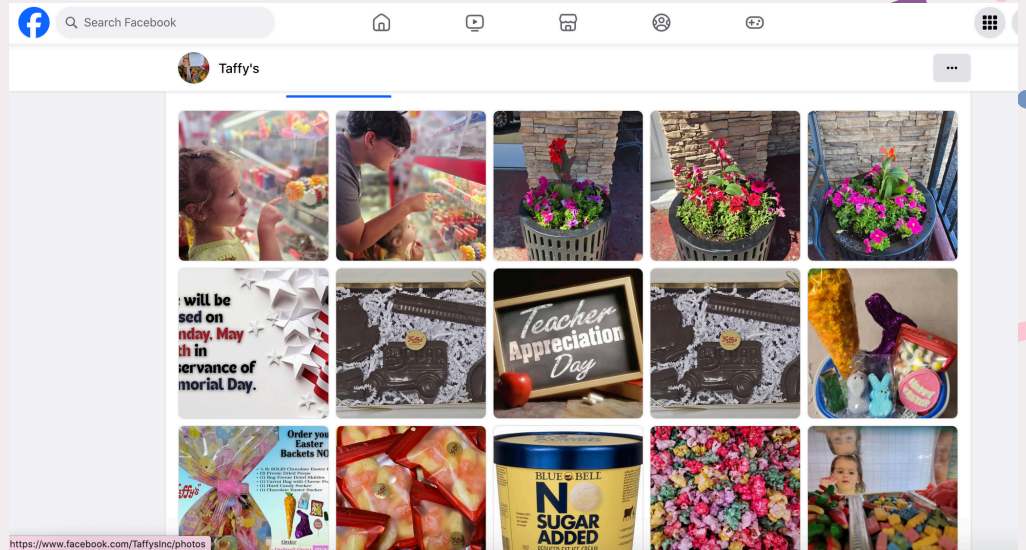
Search Facebook

Taffy's

...

e will be
sed on
nday, May
th in
servance of
morial Day.

Teacher Appreciation Day

Order you Easter Baskets NO

Taffy's

Order

BLUE BELL
NO SUGAR ADDED

https://www.facebook.com/TaffysInc/photos